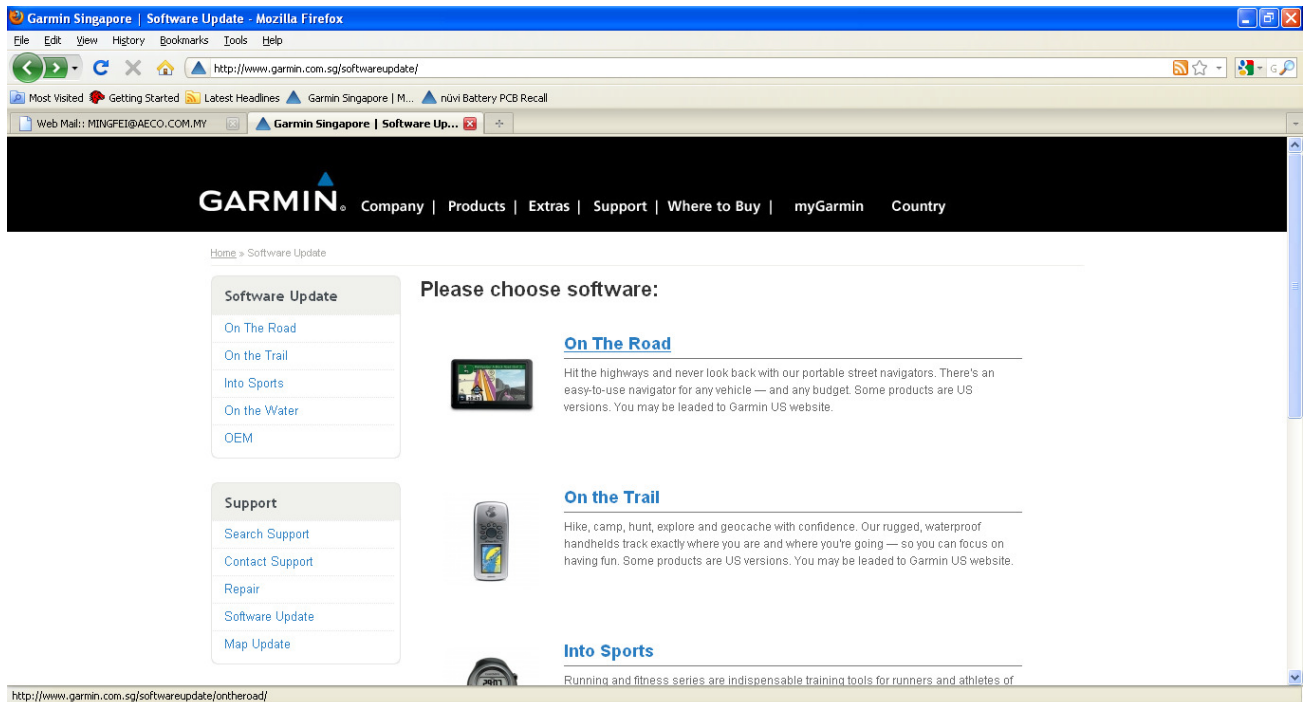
Garmin Singapore | Software Update - Mozilla Firefox

File Edit View History Bookmarks Tools Help

http://www.garmin.com.sg/softwareupdate/

Most Visited Getting Started Latest Headlines Garmin Singapore | M... nüvi Battery PCB Recall

Web Mail:: MINGFEI@AECO.COM.MY

Garmin Singapore | Software Up...

GARMIN. Company | Products | Extras | Support | Where to Buy | myGarmin Country

Home » Software Update

Software Update

On The Road

On the Trail

Into Sports

On the Water

OEM

Support

Search Support

Contact Support

Repair

Software Update

Map Update

Please choose software:

On The Road

Hit the highways and never look back with our portable street navigators. There's an easy-to-use navigator for any vehicle — and any budget. Some products are US versions. You may be leaded to Garmin US website.

On the Trail

Hike, camp, hunt, explore and geocache with confidence. Our rugged, waterproof handhelds track exactly where you are and where you're going — so you can focus on having fun. Some products are US versions. You may be leaded to Garmin US website.

Into Sports

Running and fitness series are indispensable training tools for runners and athletes of

http://www.garmin.com.sg/softwareupdate/ontheroad/